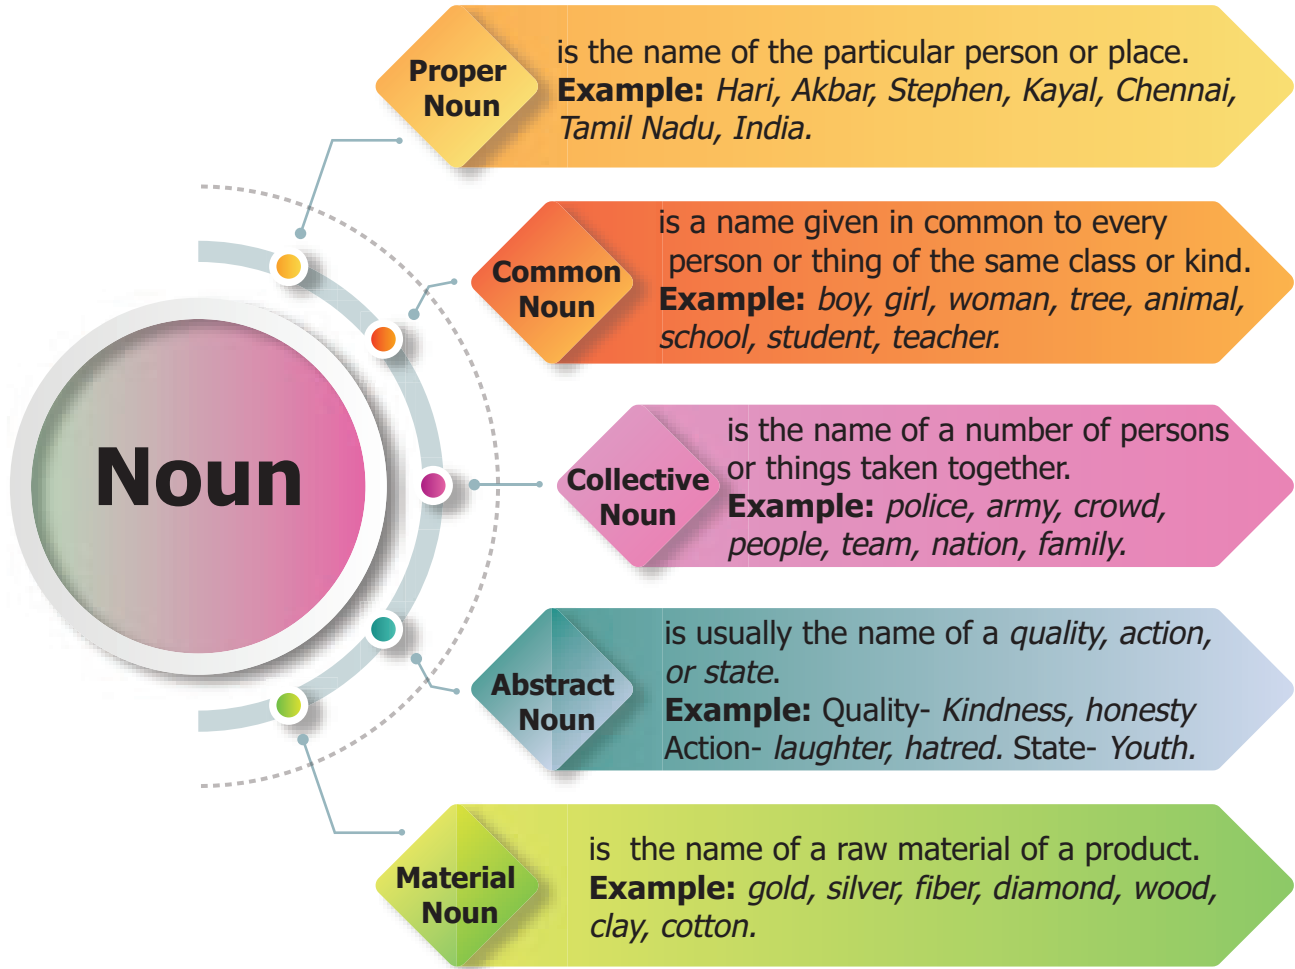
Noun

Proper Noun

is the name of the particular person or place. **Example:** *Hari, Akbar, Stephen, Kayal, Chennai, Tamil Nadu, India.*

Common Noun

is a name given in common to every person or thing of the same class or kind. **Example:** *boy, girl, woman, tree, animal, school, student, teacher.*

Collective Noun

is the name of a number of persons or things taken together. **Example:** *police, army, crowd, people, team, nation, family.*

Abstract Noun

is usually the name of a *quality, action, or state.* **Example:** Quality- *Kindness, honesty* Action- *laughter, hatred.* State- *Youth.*

Material Noun

is the name of a raw material of a product. **Example:** *gold, silver, fiber, diamond, wood, clay, cotton.*